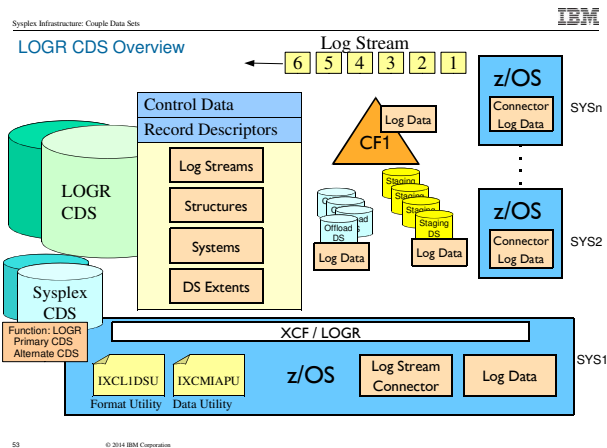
Sysplex Infrastructure: Couple Data Sets

IBM

LOGR CDS Overview

Log Stream

| 6 | 5 | 4 | 3 | 2 | 1 |
|---|---|---|---|---|---|

z/OS

Connector Log Data

SYSn

Control Data

Record Descriptors

Log Streams

Structures

Systems

DS Extents

LOGR CDS

Sysplex CDS

Function: LOGR
Primary CDS
Alternate CDS

Log Data

CF1

Staging

Staging

Staging DS

Offload DS

Log Data

Log Data

z/OS

Connector Log Data

SYS2

XCF / LOGR

IXCL1DSU

IXCMIAPU

Format Utility

Data Utility

z/OS

Log Stream Connector

Log Data

SYS1

53

© 2014 IBM Corporation